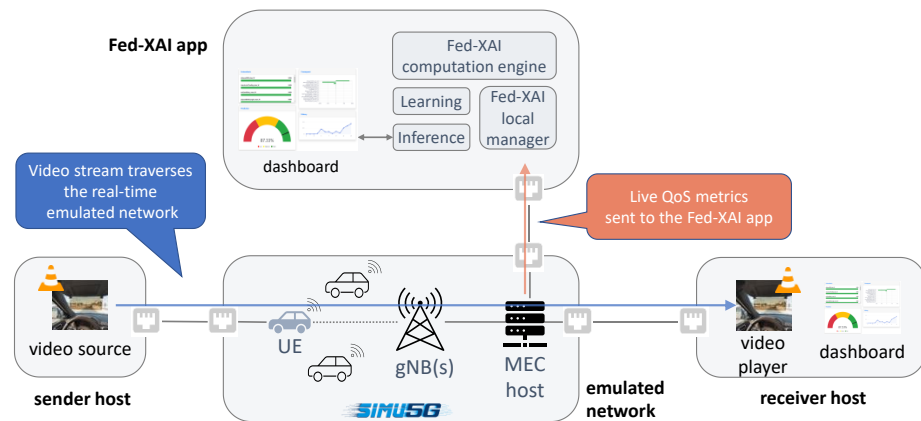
Fed-XAI app

Fed-XAI computation engine

Learning

Inference

Fed-XAI local manager

dashboard

Video stream traverses the real-time emulated network

Live QoS metrics sent to the Fed-XAI app

video source

UE

gNB(s)

MEC host

video player

dashboard

sender host

SIMU5G

emulated network

receiver host